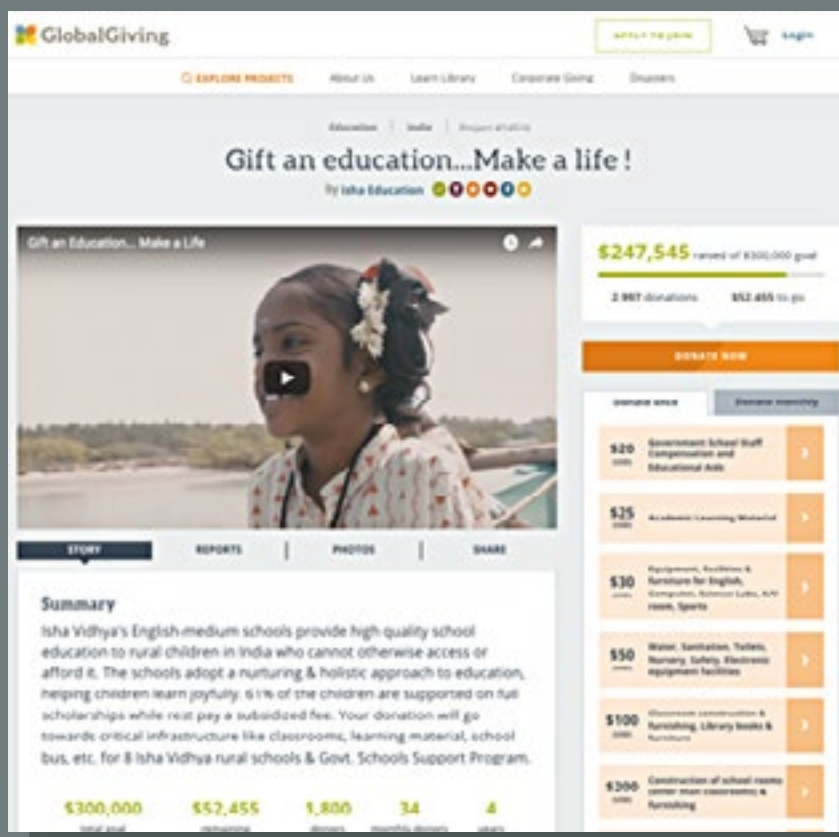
GlobalGiving

APPLY TO JOIN

Login

EXPLORE PROJECTS About Us Learn Library Corporate Giving Disasters

Education | India | Project #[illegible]

Gift an education...Make a life !

by Isha Education

Gift an Education... Make a Life

$247,545 raised of $300,000 goal

2,997 donations $52,455 to go

DONATE NOW

Donate once Donate monthly

$20 USD Government School Staff Compensation and Educational Aids

$25 USD Academic Learning Material

$30 USD Equipment, Facilities & Furniture for English, Computer, Science Labs, A/V room, Sports

$50 USD Water, Sanitation, Toilets, Nursery, Safety, Electronic equipment facilities

$100 USD Classroom construction & furnishing, Library books & furniture

$300 USD Construction of school rooms (other than classrooms) & furnishing

STORY REPORTS PHOTOS SHARE

Summary

Isha Vidhya's English-medium schools provide high quality school education to rural children in India who cannot otherwise access or afford it. The schools adopt a nurturing & holistic approach to education, helping children learn joyfully. 61% of the children are supported on full scholarships while rest pay a subsidized fee. Your donation will go towards critical infrastructure like classrooms, learning material, school bus, etc. for 8 Isha Vidhya rural schools & Govt. Schools Support Program.

$300,000 total goal $52,455 remaining 1,800 donors 34 monthly donors 4 years